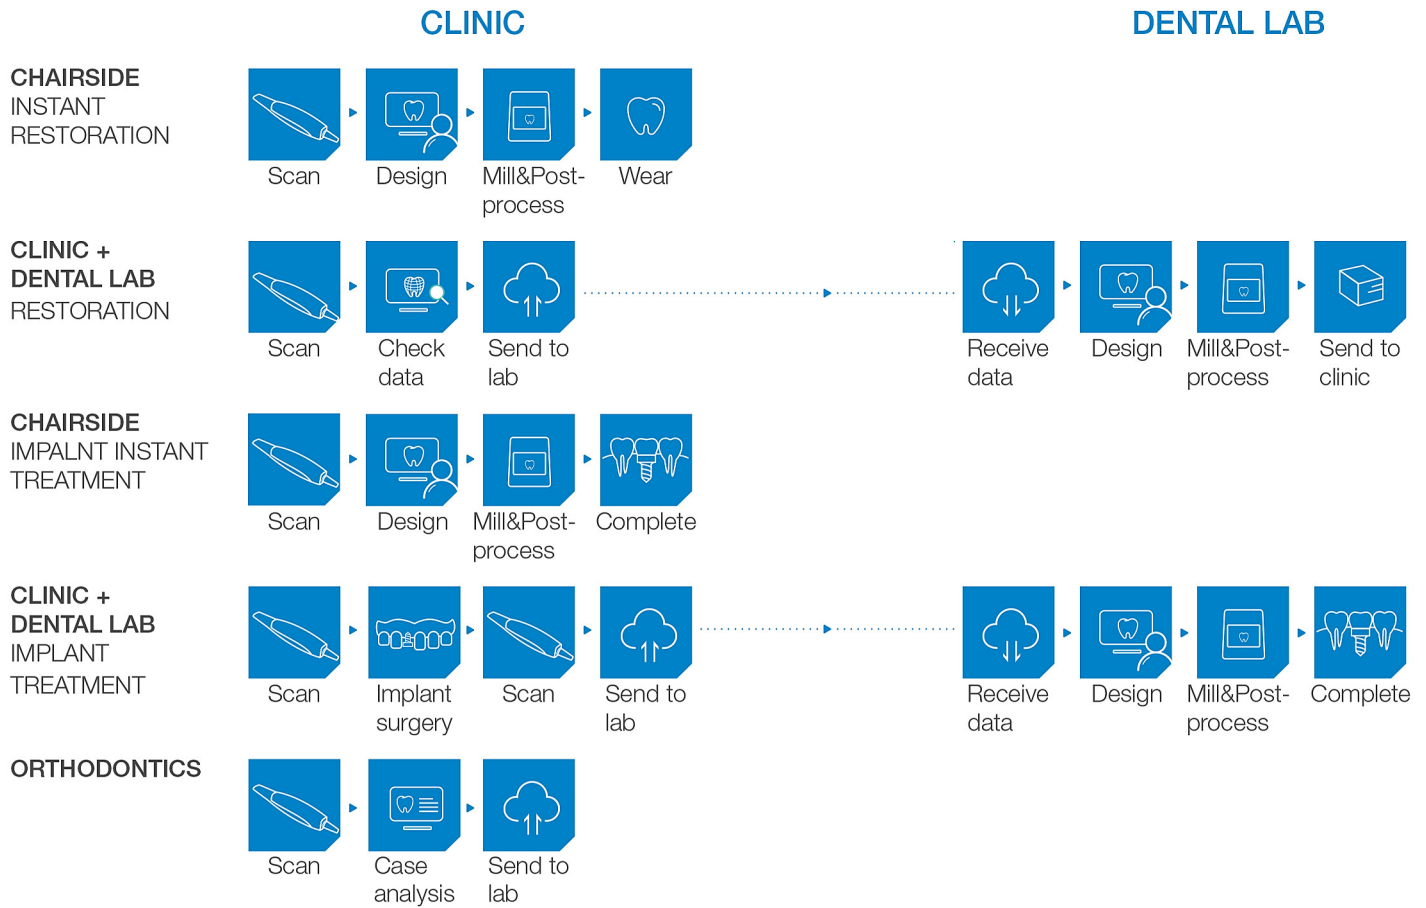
CLINIC

DENTAL LAB

CHAIRSIDE INSTANT RESTORATION

Scan
Design
Mill&Post-process
Wear

CLINIC + DENTAL LAB RESTORATION

Scan
Check data
Send to lab
Receive data
Design
Mill&Post-process
Send to clinic

CHAIRSIDE IMPALNT INSTANT TREATMENT

Scan
Design
Mill&Post-process
Complete

CLINIC + DENTAL LAB IMPLANT TREATMENT

Scan
Implant surgery
Scan
Send to lab
Receive data
Design
Mill&Post-process
Complete

ORTHODONTICS

Scan
Case analysis
Send to lab